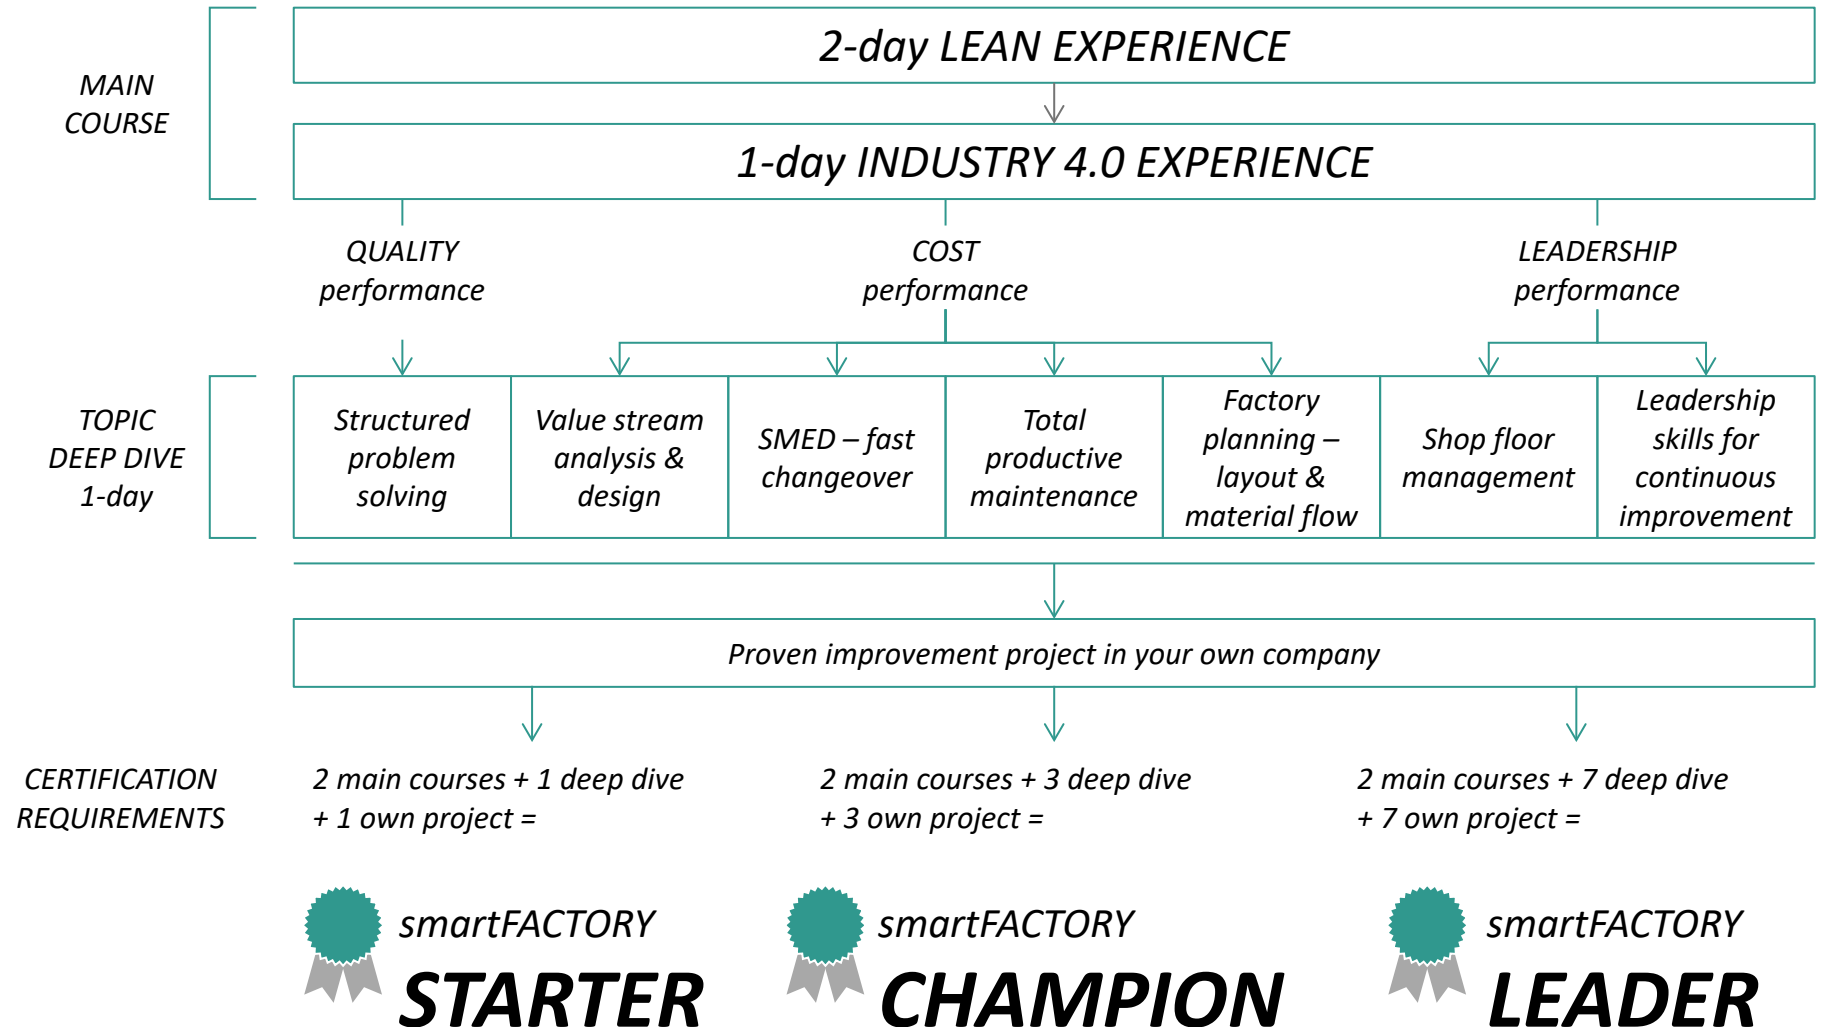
MAIN COURSE

2-day LEAN EXPERIENCE

1-day INDUSTRY 4.0 EXPERIENCE

QUALITY performance

COST performance

LEADERSHIP performance

TOPIC DEEP DIVE 1-day

| Structured problem solving | Value stream analysis & design | SMED – fast changeover | Total productive maintenance | Factory planning – layout & material flow | Shop floor management | Leadership skills for continuous improvement |
|---|---|---|---|---|---|---|

Proven improvement project in your own company

CERTIFICATION REQUIREMENTS

2 main courses + 1 deep dive + 1 own project =

2 main courses + 3 deep dive + 3 own project =

2 main courses + 7 deep dive + 7 own project =

smartFACTORY STARTER

smartFACTORY CHAMPION

smartFACTORY LEADER